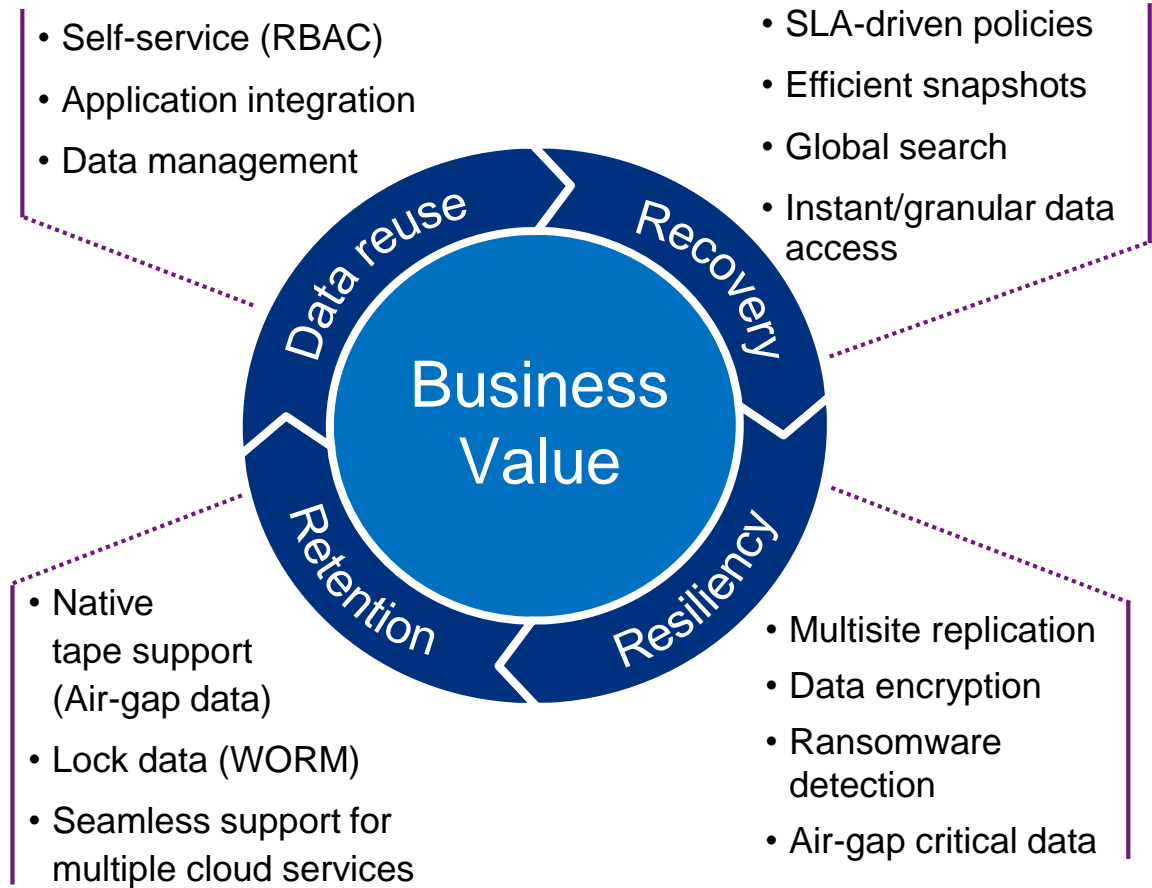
• Self-service (RBAC)
• Application integration
• Data management

• SLA-driven policies
• Efficient snapshots
• Global search
• Instant/granular data access

Data reuse

Recovery

Business Value

Retention

Resiliency

• Native tape support (Air-gap data)
• Lock data (WORM)
• Seamless support for multiple cloud services

• Multisite replication
• Data encryption
• Ransomware detection
• Air-gap critical data